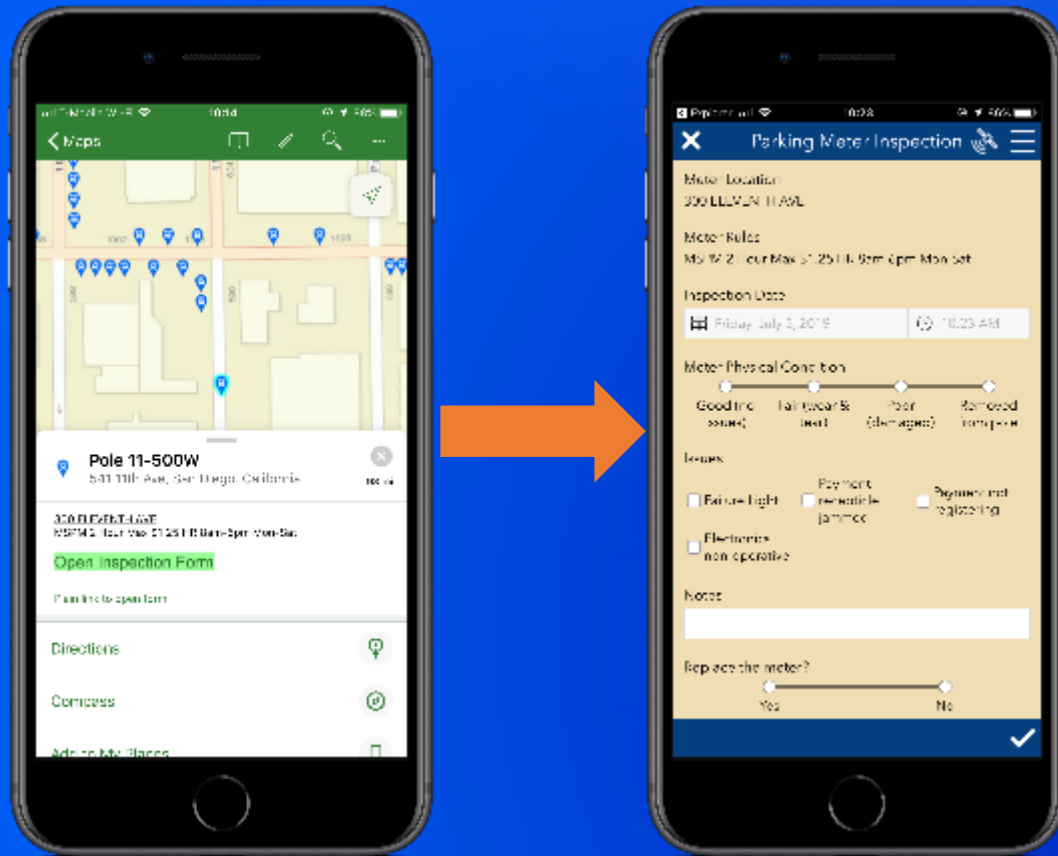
Maps

Pole 11-500W
541 11th Ave, San Diego, California

300 ELEVENTH AVE
MSFM 2 Hour Max $1.25 HR 9am-6pm Mon-Sat

Open Inspection Form

Tap link to open form

Directions

Compass

Add to My Places

Parking Meter Inspection

Meter Location
300 ELEVENTH AVE

Meter Rules
MSFM 2 Hour Max $1.25 HR 9am-6pm Mon-Sat

Inspection Date
Friday, July 5, 2019
10:23 AM

Meter Physical Condition
Good (no issues)
Fair (wear & tear)
Poor (damaged)
Removed from pole

Issues
Failure light
Payment receptacle jammed
Payment not registering
Electronics non operative

Notes

Replace the meter?
Yes
No